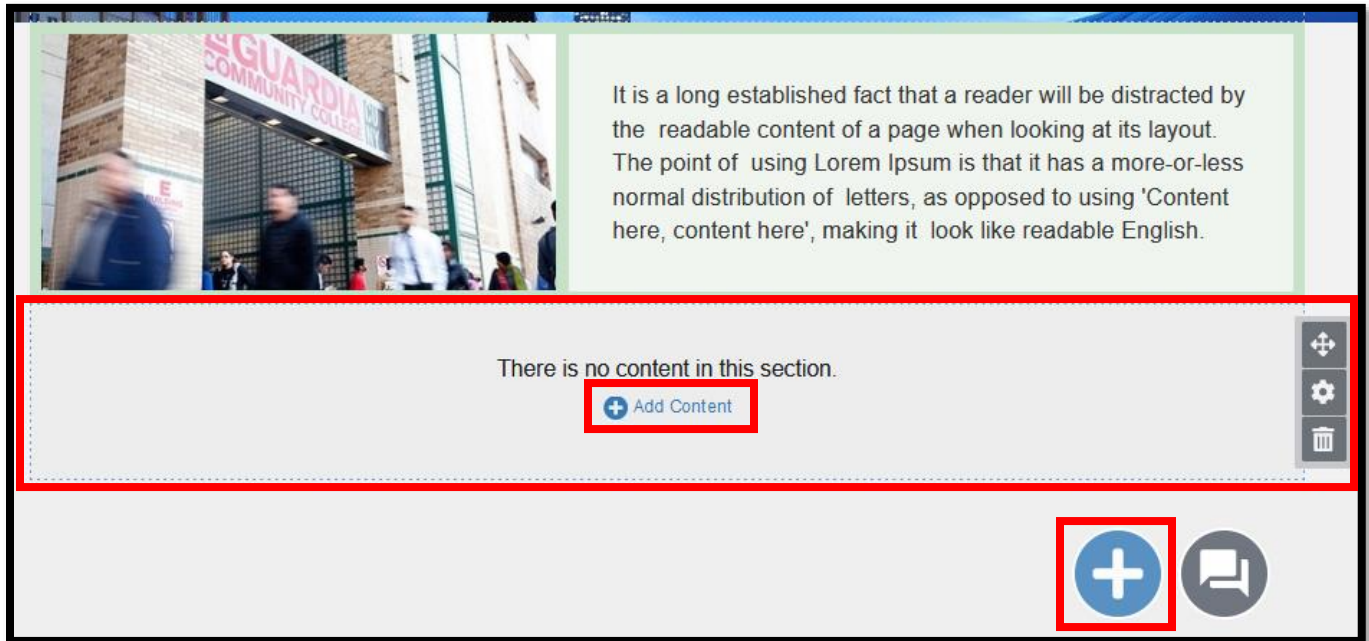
LAGUARDIA COMMUNITY COLLEGE

It is a long established fact that a reader will be distracted by the readable content of a page when looking at its layout. The point of using Lorem Ipsum is that it has a more-or-less normal distribution of letters, as opposed to using 'Content here, content here', making it look like readable English.

There is no content in this section.

Add Content